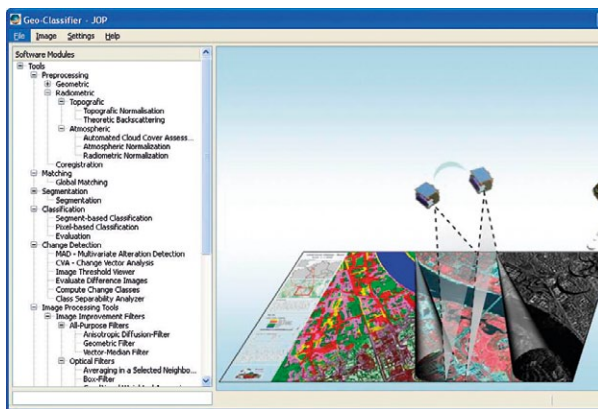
Geo-Classifier - JOP

File Image Settings Help

Software Modules

Tools
Preprocessing
Geometric
Radiometric
Topografic
Topografic Normalisation
Theoretic Backscattering
Atmospheric
Automated Cloud Cover Assess...
Atmospheric Normalization
Radiometric Normalization
Coregistration
Matching
Global Matching
Segmentation
Segmentation
Classification
Segment-based Classification
Pixel-based Classification
Evaluation
Change Detection
MAD - Multivariate Alteration Detection
CVA - Change Vector Analysis
Image Threshold Viewer
Evaluate Difference Images
Compute Change Classes
Class Separability Analyzer
Image Processing Tools
Image Improvement Filters
All-Purpose Filters
Anisotropic Diffusion-Filter
Geometric Filter
Vector-Median Filter
Optical Filters
Averaging in a Selected Neighbo...
Box-Filter
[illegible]